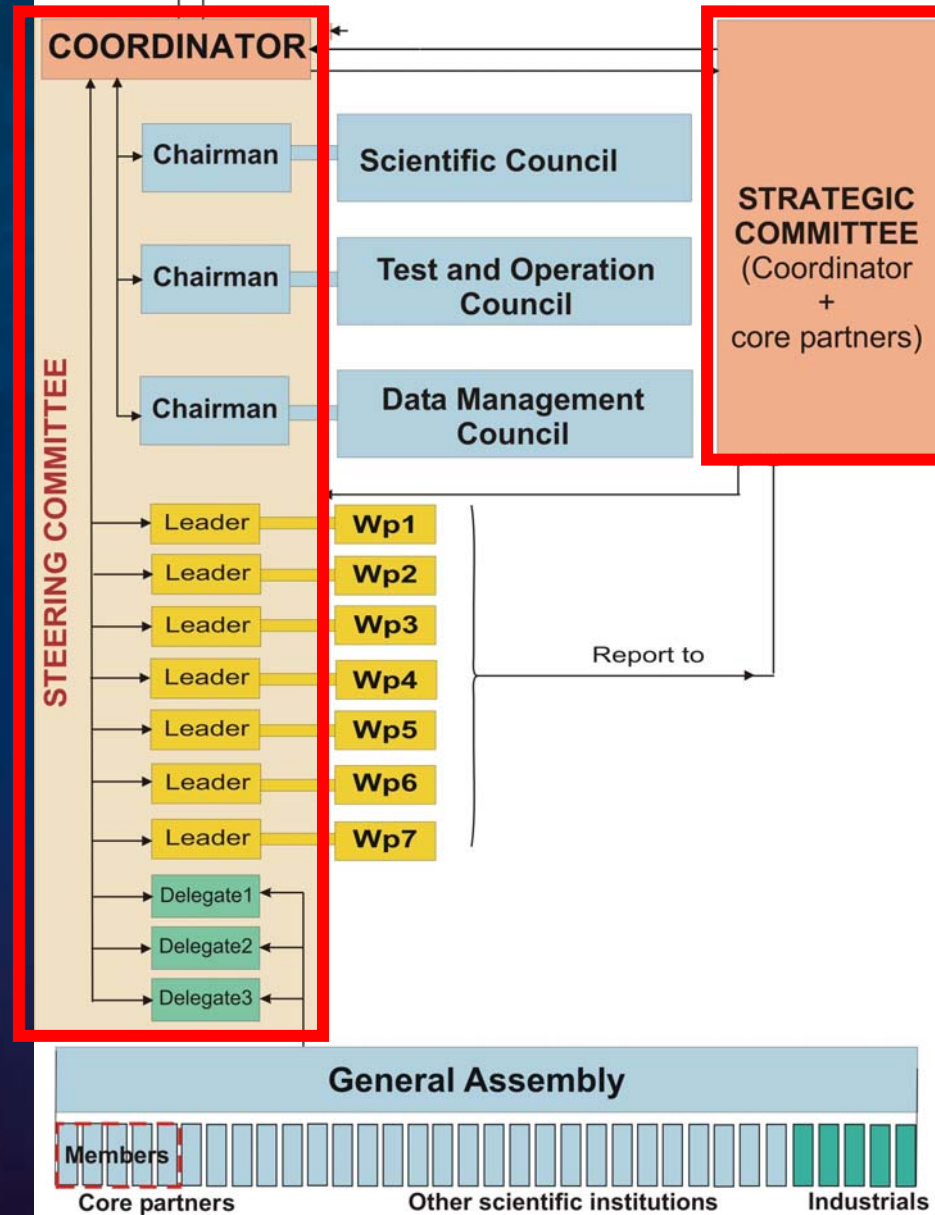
COORDINATOR

STEERING COMMITTEE

Chairman
Scientific Council

Chairman
Test and Operation Council

Chairman
Data Management Council

STRATEGIC COMMITTEE (Coordinator + core partners)

Leader
Wp1
Leader
Wp2
Leader
Wp3
Leader
Wp4
Leader
Wp5
Leader
Wp6
Leader
Wp7

Report to

Delegate1
Delegate2
Delegate3

General Assembly

Members

Core partners
Other scientific institutions
Industrials